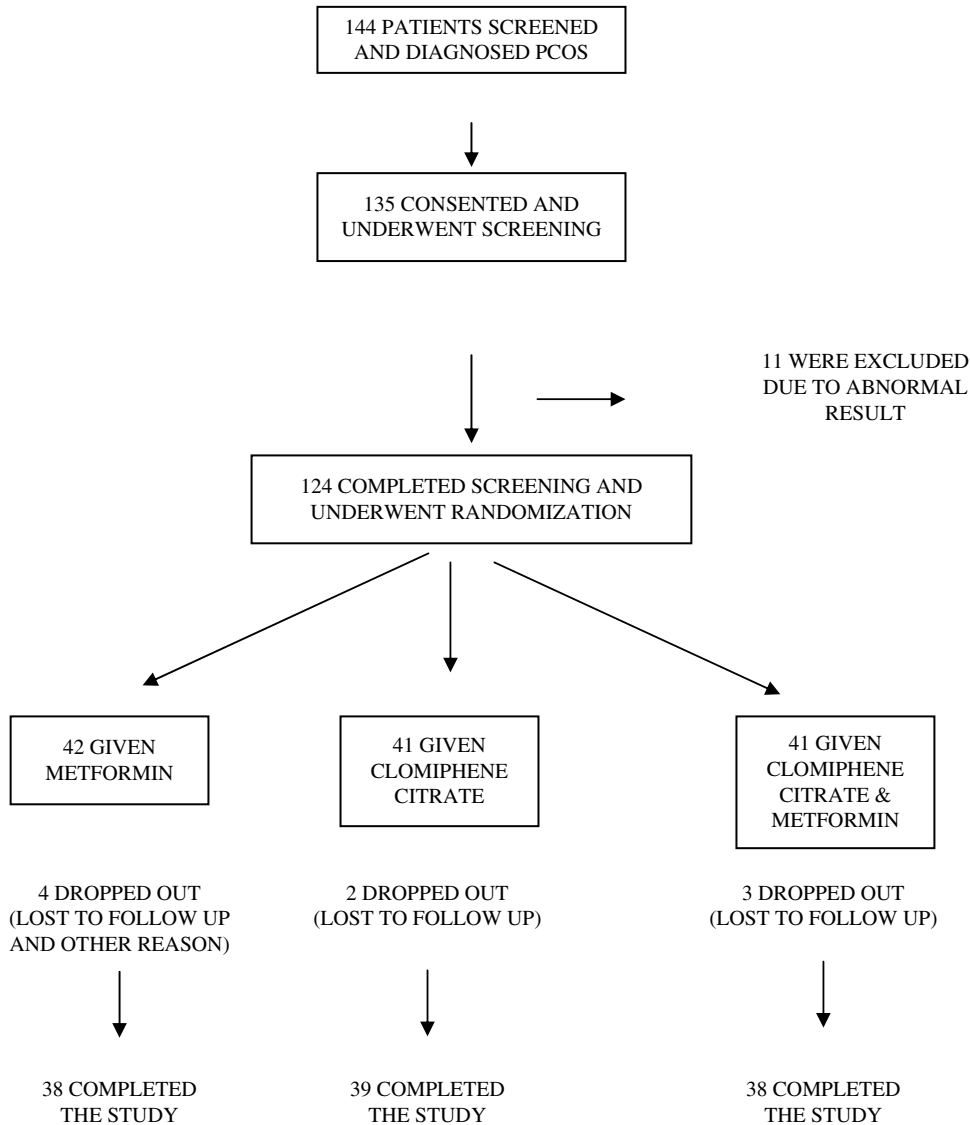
144 PATIENTS SCREENED AND DIAGNOSED PCOS

135 CONSENTED AND UNDERWENT SCREENING

11 WERE EXCLUDED DUE TO ABNORMAL RESULT

124 COMPLETED SCREENING AND UNDERWENT RANDOMIZATION

42 GIVEN METFORMIN

41 GIVEN CLOMIPHENE CITRATE

41 GIVEN CLOMIPHENE CITRATE & METFORMIN

4 DROPPED OUT (LOST TO FOLLOW UP AND OTHER REASON)

2 DROPPED OUT (LOST TO FOLLOW UP)

3 DROPPED OUT (LOST TO FOLLOW UP)

38 COMPLETED THE STUDY

39 COMPLETED THE STUDY

38 COMPLETED THE STUDY